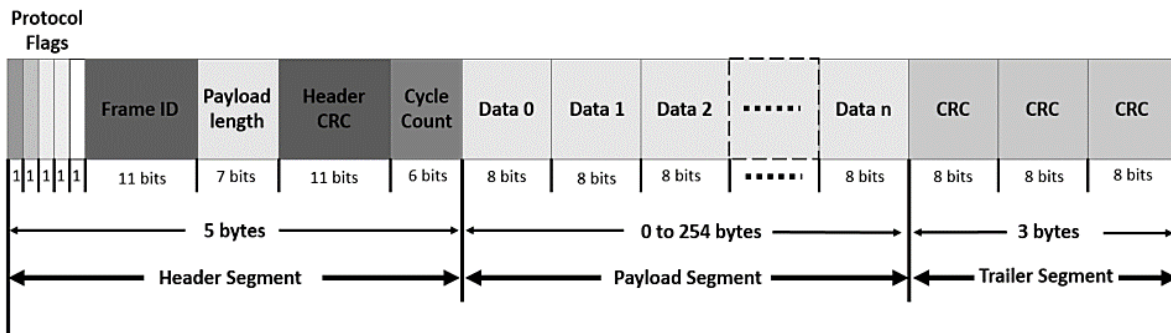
Protocol Flags

| | | | | | Frame ID | Payload length | Header CRC | Cycle Count | Data 0 | Data 1 | Data 2 | ...... | Data n | CRC | CRC | CRC |
|---|---|---|---|---|---|---|---|---|---|---|---|---|---|---|---|---|
| 1 | 1 | 1 | 1 | 1 | 11 bits | 7 bits | 11 bits | 6 bits | 8 bits | 8 bits | 8 bits | ...... | 8 bits | 8 bits | 8 bits | 8 bits |

5 bytes

0 to 254 bytes

3 bytes

Header Segment

Payload Segment

Trailer Segment